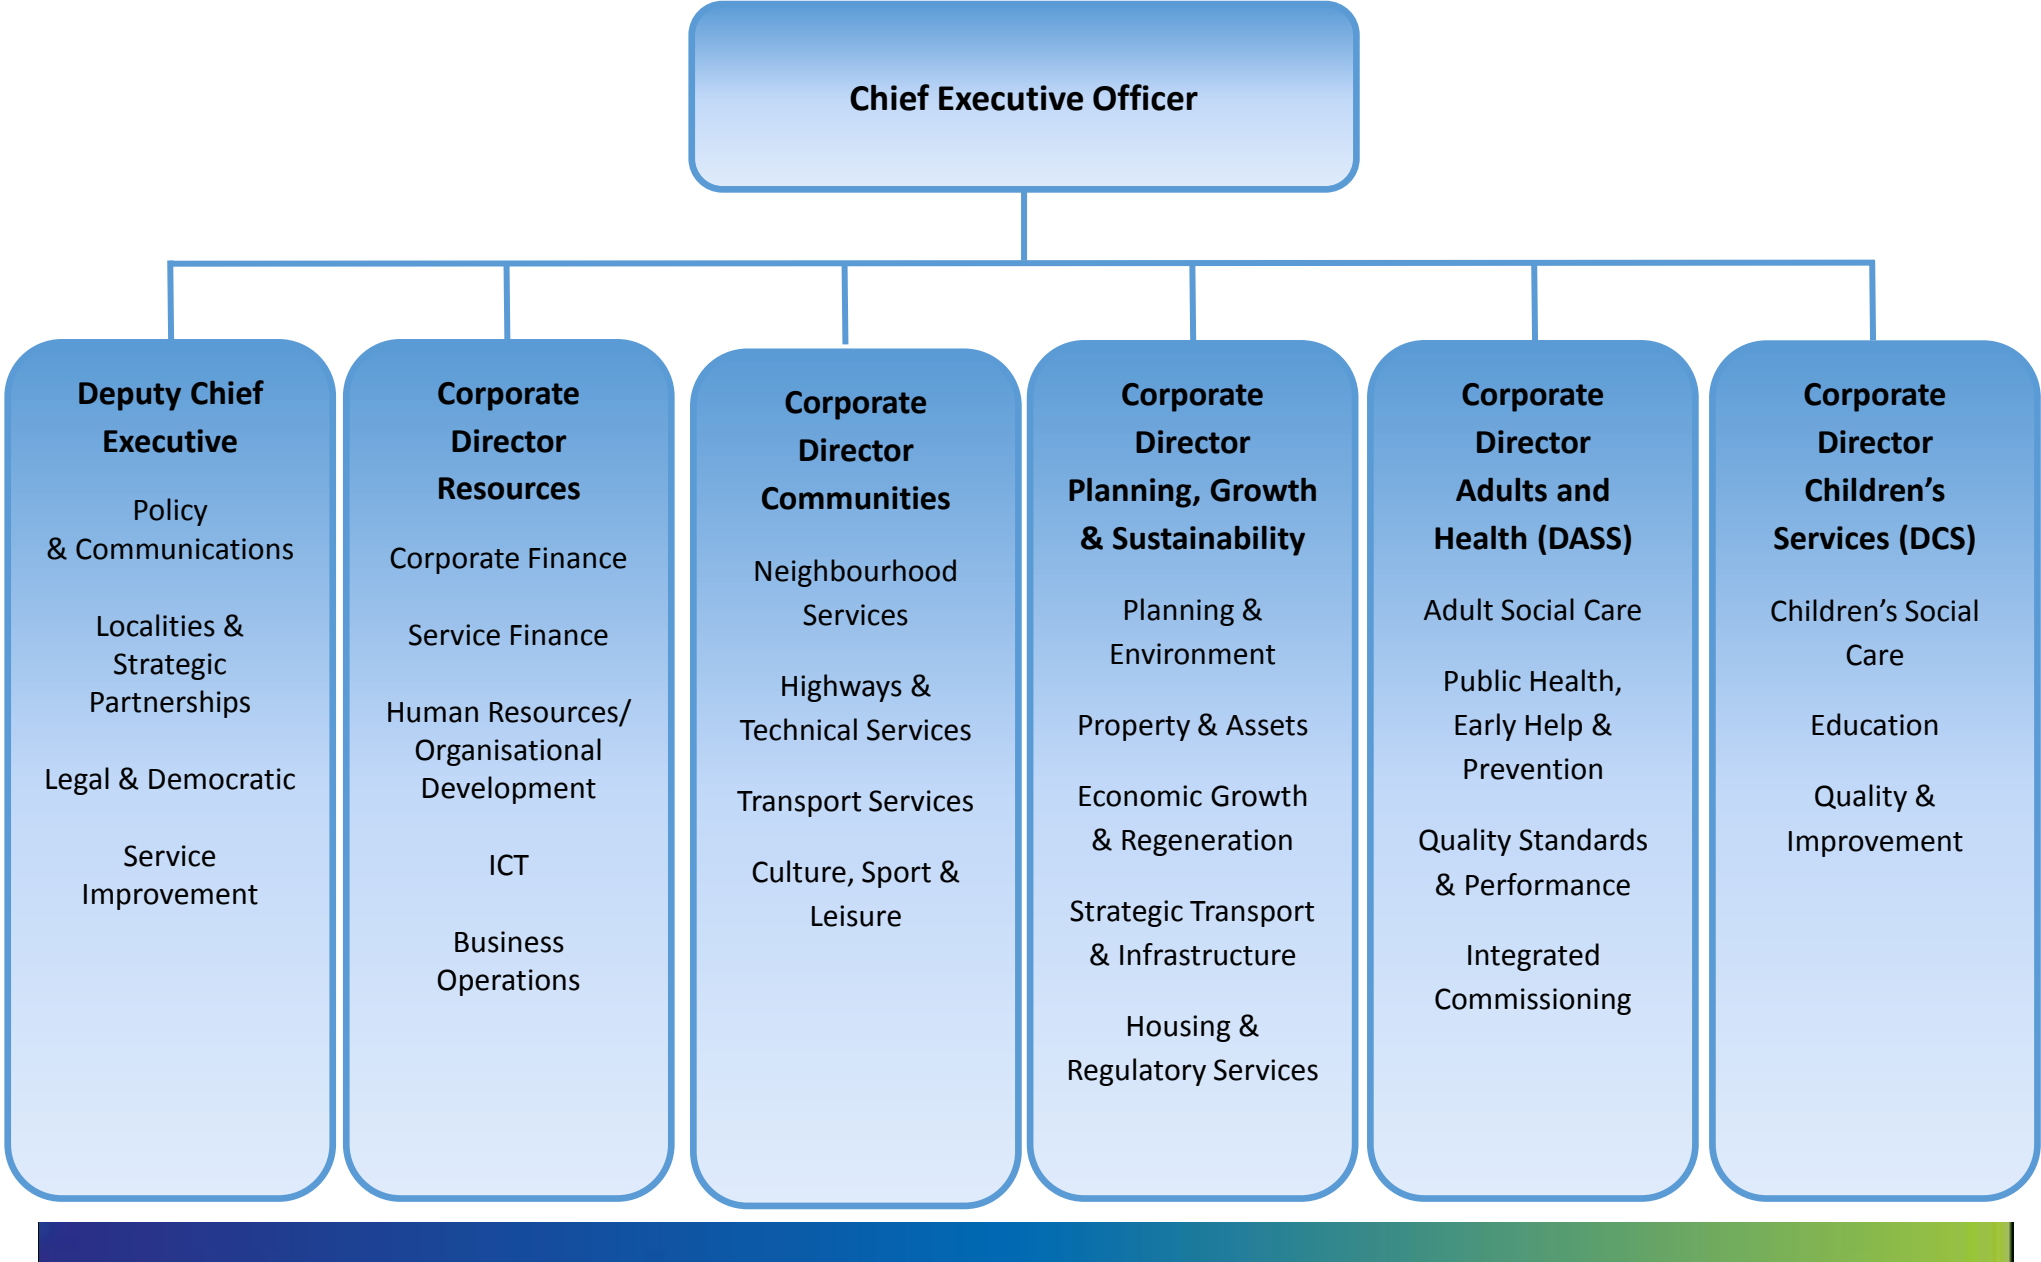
Chief Executive Officer

Deputy Chief Executive

Policy & Communications

Localities & Strategic Partnerships

Legal & Democratic

Service Improvement

Corporate Director Resources

Corporate Finance

Service Finance

Human Resources/ Organisational Development

ICT

Business Operations

Corporate Director Communities

Neighbourhood Services

Highways & Technical Services

Transport Services

Culture, Sport & Leisure

Corporate Director Planning, Growth & Sustainability

Planning & Environment

Property & Assets

Economic Growth & Regeneration

Strategic Transport & Infrastructure

Housing & Regulatory Services

Corporate Director Adults and Health (DASS)

Adult Social Care

Public Health, Early Help & Prevention

Quality Standards & Performance

Integrated Commissioning

Corporate Director Children's Services (DCS)

Children's Social Care

Education

Quality & Improvement